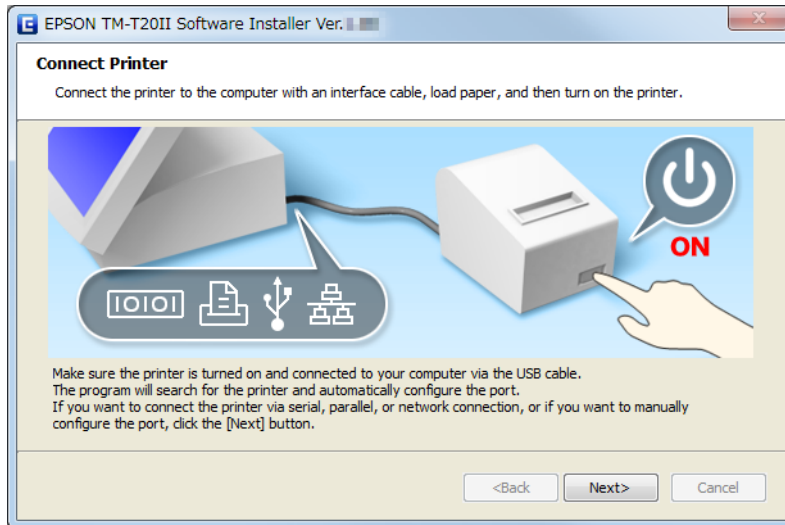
EPSON TM-T20II Software Installer Ver. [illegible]

Connect Printer

Connect the printer to the computer with an interface cable, load paper, and then turn on the printer.

IOIOI

ON

Make sure the printer is turned on and connected to your computer via the USB cable.
The program will search for the printer and automatically configure the port.
If you want to connect the printer via serial, parallel, or network connection, or if you want to manually configure the port, click the [Next] button.

<Back Next> Cancel